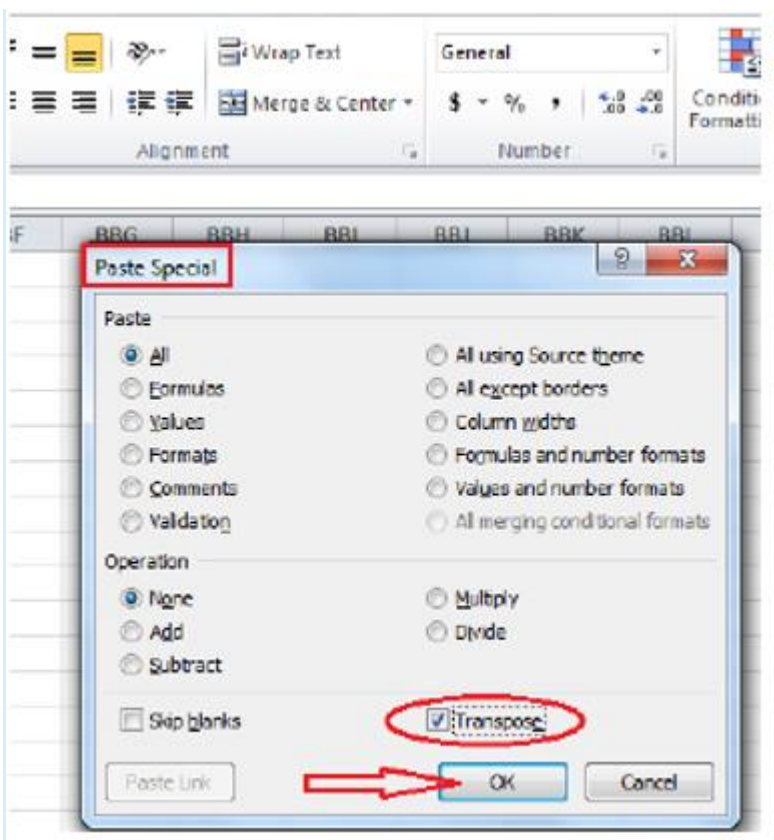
Wrap Text
Merge & Center
Alignment
General
$ %
Number
Conditi Formatti

BF BBG BBH BBI BBJ BBK BBL

Paste Special
?
X
Paste
All
Formulas
Values
Formats
Comments
Validation
All using Source theme
All except borders
Column widths
Formulas and number formats
Values and number formats
All merging conditional formats
Operation
None
Add
Subtract
Multiply
Divide
Skip blanks
Transpose
Paste Link
OK
Cancel